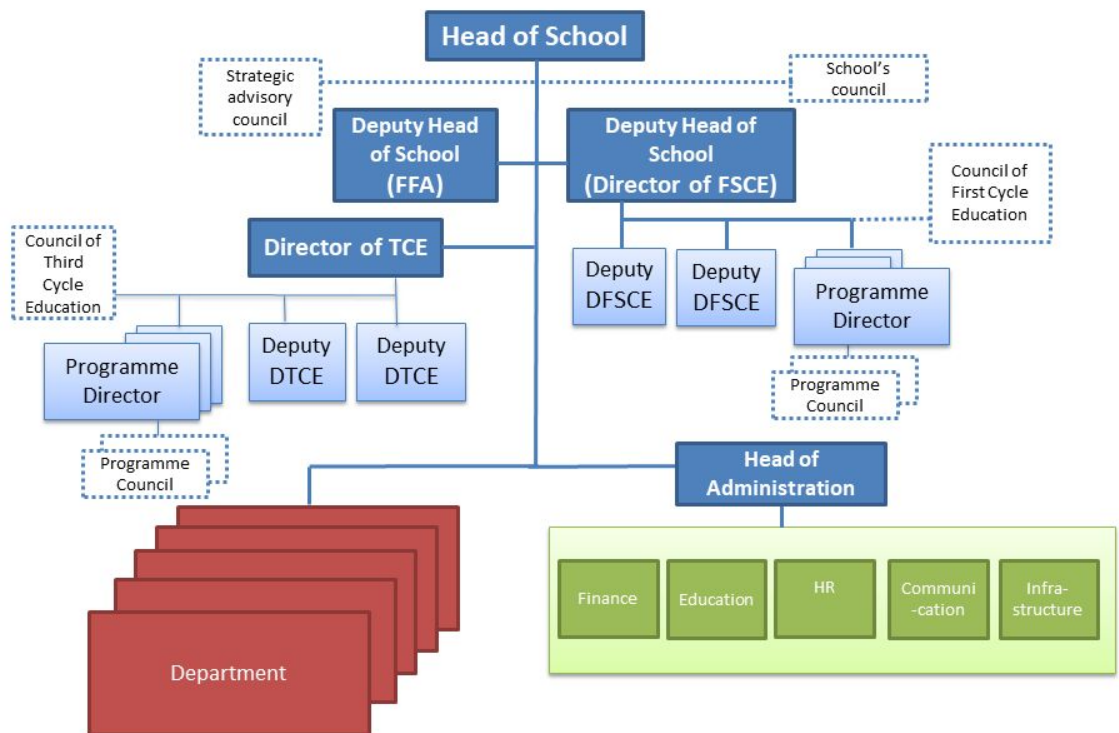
Head of School

Strategic advisory council

School's council

Deputy Head of School (FFA)

Deputy Head of School (Director of FSCE)

Council of First Cycle Education

Director of TCE

Council of Third Cycle Education

Deputy DFSCE

Deputy DFSCE

Programme Director

Programme Council

Programme Director

Deputy DTCE

Deputy DTCE

Programme Council

Head of Administration

Department

Finance

Education

HR

Communi -cation

Infra-structure